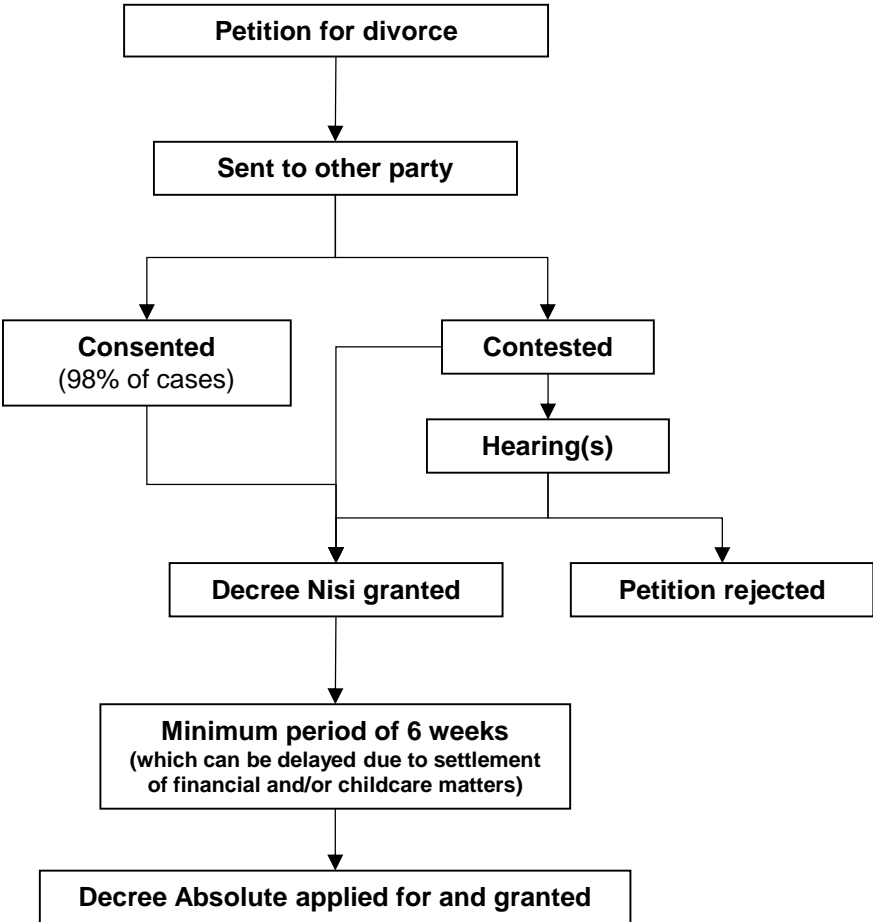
Petition for divorce

Sent to other party

Consented
(98% of cases)

Contested

Hearing(s)

Decree Nisi granted

Petition rejected

Minimum period of 6 weeks
(which can be delayed due to settlement of financial and/or childcare matters)

Decree Absolute applied for and granted